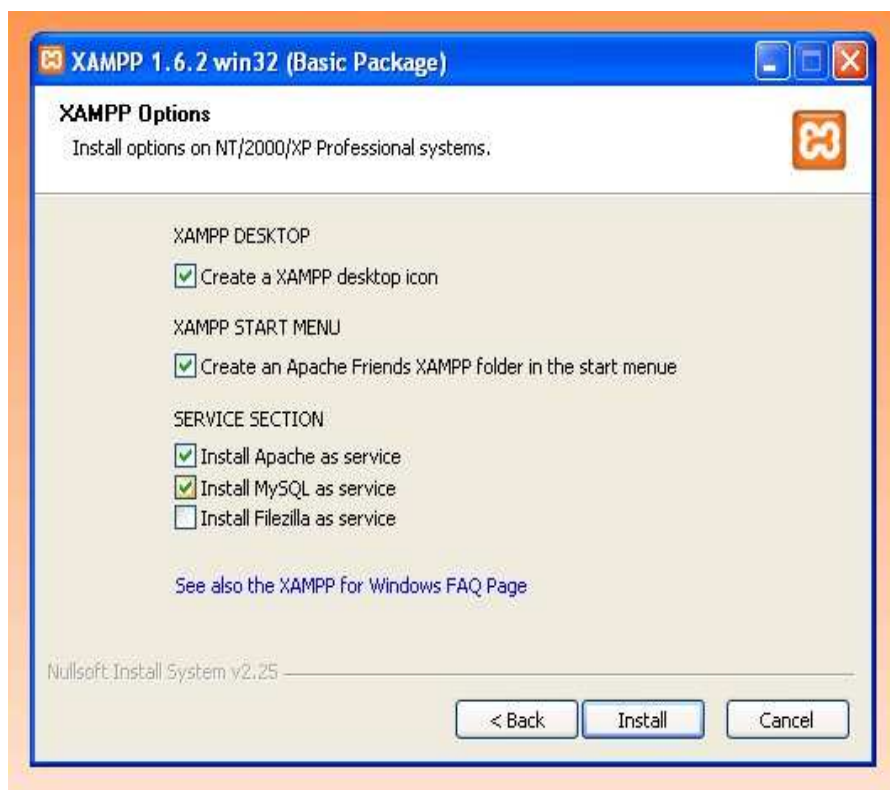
XAMPP 1.6.2 win32 (Basic Package)

XAMPP Options
Install options on NT/2000/XP Professional systems.

XAMPP DESKTOP
Create a XAMPP desktop icon

XAMPP START MENU
Create an Apache Friends XAMPP folder in the start menue

SERVICE SECTION
Install Apache as service
Install MySQL as service
Install Filezilla as service

See also the XAMPP for Windows FAQ Page

Nullsoft Install System v2.25

< Back
Install
Cancel